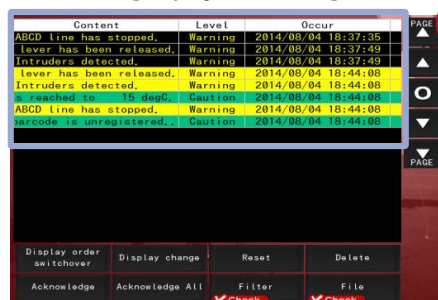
| Content | Level | Occur |
|---|---|---|
| ABCD line has stopped. | Warning | 2014/08/04 18:37:35 |
| lever has been released. | Warning | 2014/08/04 18:37:49 |
| Intruders detected. | Warning | 2014/08/04 18:37:49 |
| lever has been released. | Warning | 2014/08/04 18:44:08 |
| Intruders detected. | Warning | 2014/08/04 18:44:08 |
| s reached to 15 degC. | Caution | 2014/08/04 18:44:08 |
| ABCD line has stopped. | Warning | 2014/08/04 18:44:08 |
| barcode is unregistered. | Caution | 2014/08/04 18:44:08 |

PAGE

PAGE

Display order switchover

Display change

Reset

Delete

Acknowledge

Acknowledge All

Filter

File

Check

Check